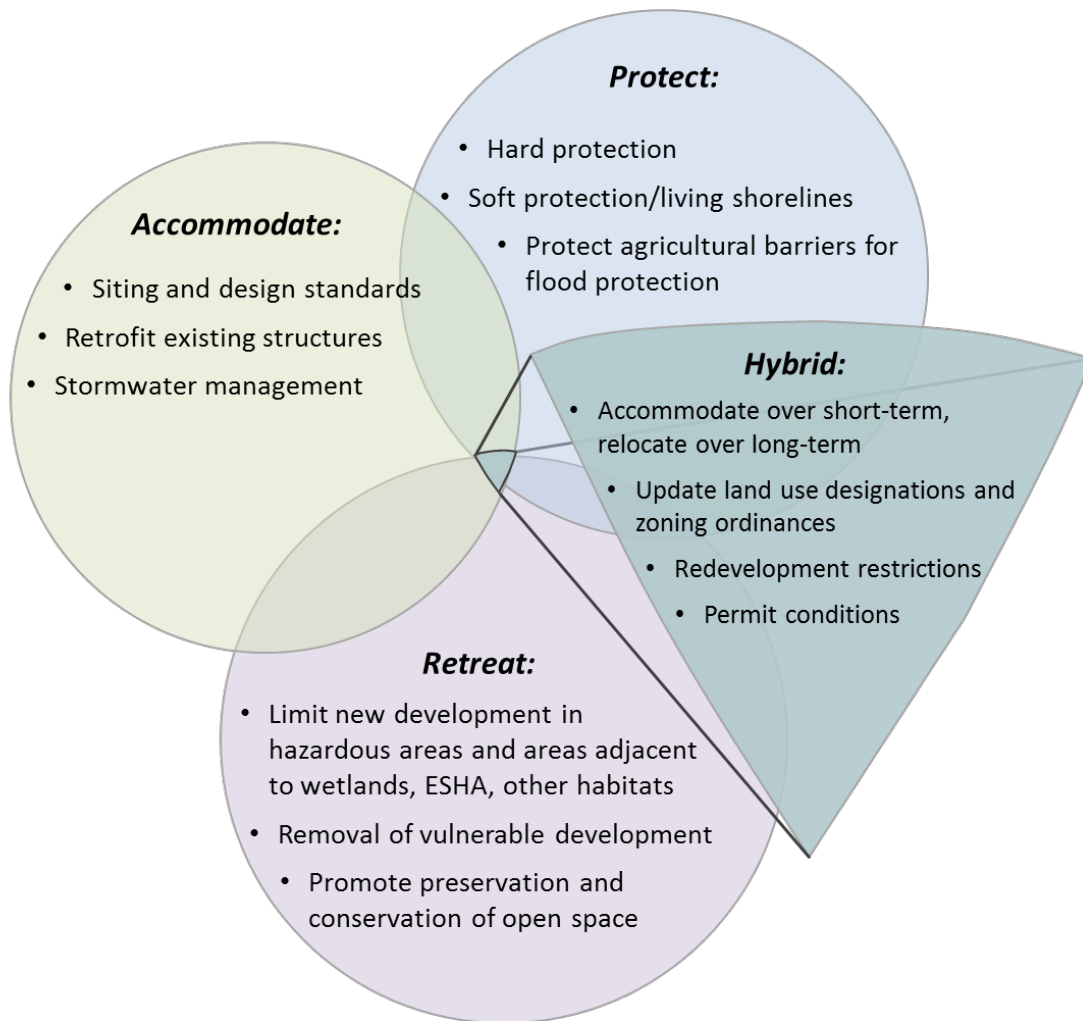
Protect:

- Hard protection
- Soft protection/living shorelines
- Protect agricultural barriers for flood protection

Accommodate:

- Siting and design standards
- Retrofit existing structures
- Stormwater management

Hybrid:

- Accommodate over short-term, relocate over long-term
- Update land use designations and zoning ordinances
- Redevelopment restrictions
- Permit conditions

Retreat:

- Limit new development in hazardous areas and areas adjacent to wetlands, ESHA, other habitats
- Removal of vulnerable development
- Promote preservation and conservation of open space